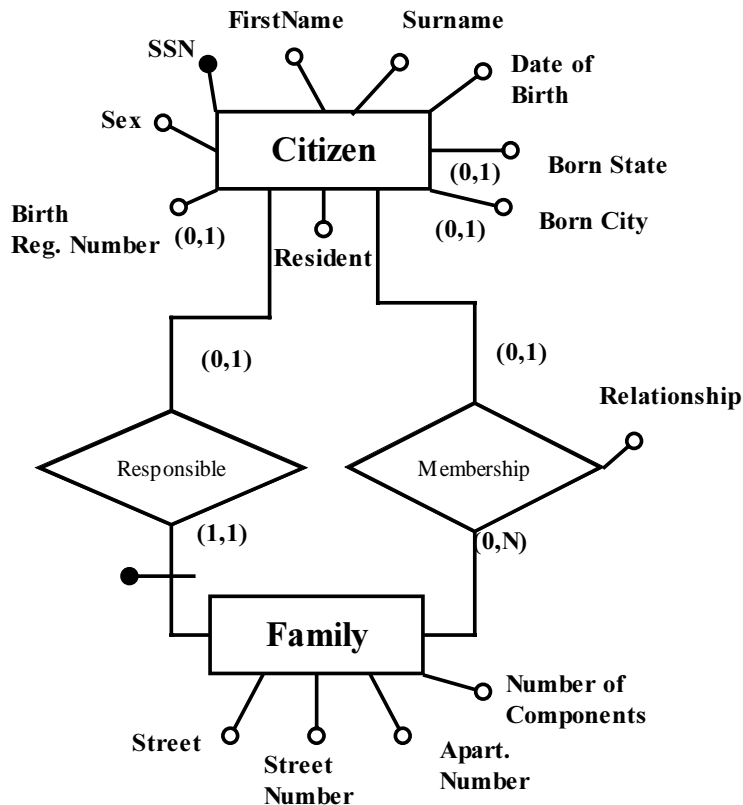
FirstName
Surname
SSN
Date of Birth
Sex
Citizen
(0,1)
Born State
Birth Reg. Number
(0,1)
Resident
(0,1)
Born City
(0,1)
(0,1)
Relationship
Responsible
Membership
(1,1)
(0,N)
Family
Number of Components
Street
Street Number
Apart. Number